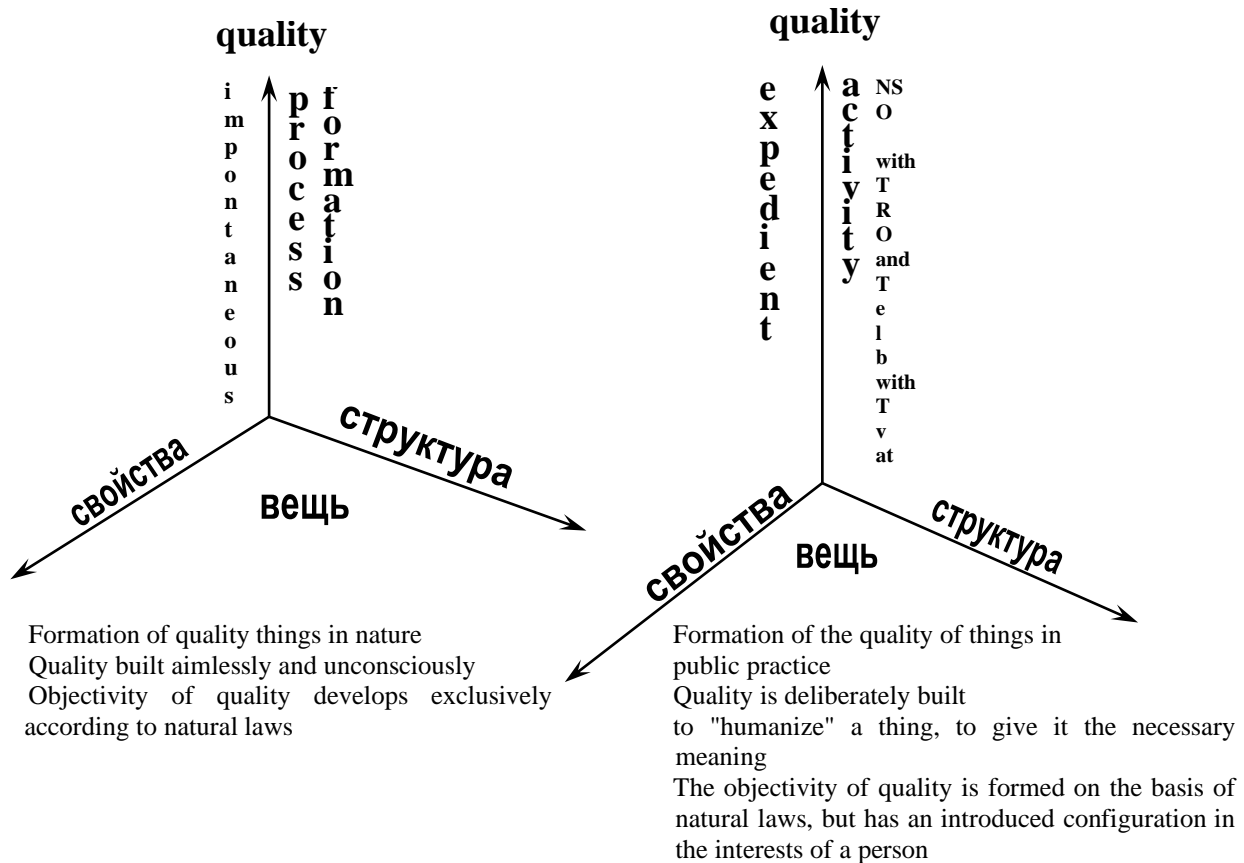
quality

impontaneous

process

formation

свойства

структура

вещь

Formation of quality things in nature
Quality built aimlessly and unconsciously
Objectivity of quality develops exclusively according to natural laws

quality

expedient

activity

NSO with TRO and Telb with Tvat

свойства

структура

вещь

Formation of the quality of things in public practice
Quality is deliberately built to "humanize" a thing, to give it the necessary meaning
The objectivity of quality is formed on the basis of natural laws, but has an introduced configuration in the interests of a person